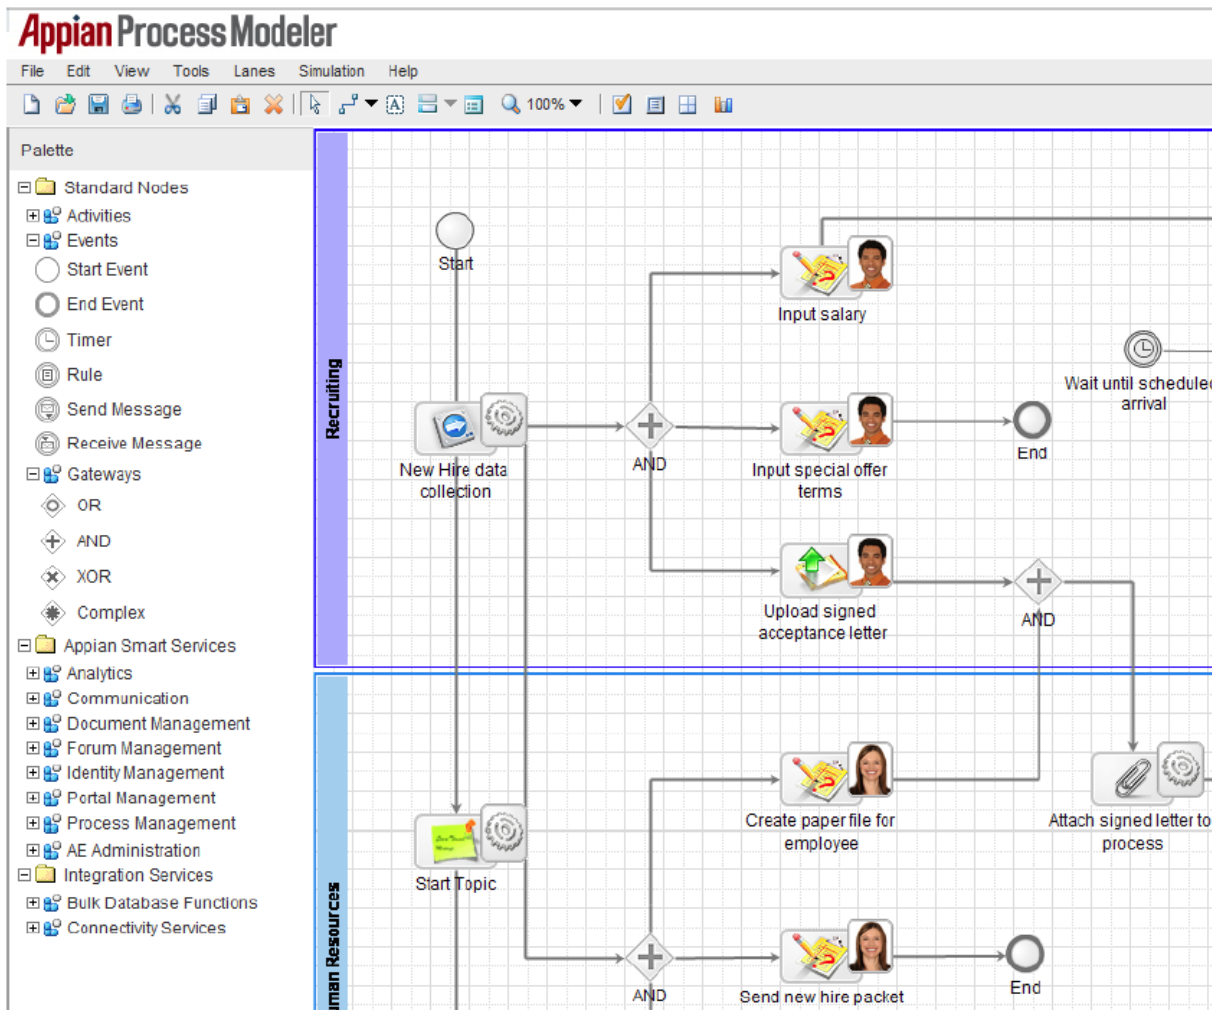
Appian Process Modeler

File Edit View Tools Lanes Simulation Help

100%

Palette

Standard Nodes
Activities
Events
Start Event
End Event
Timer
Rule
Send Message
Receive Message
Gateways
OR
AND
XOR
Complex
Appian Smart Services
Analytics
Communication
Document Management
Forum Management
Identity Management
Portal Management
Process Management
AE Administration
Integration Services
Bulk Database Functions
Connectivity Services

Recruiting

Start

Input salary

Wait until schedule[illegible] arrival

New Hire data collection

AND

Input special offer terms

End

Upload signed acceptance letter

AND

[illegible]man Resources

Create paper file for employee

Attach signed letter to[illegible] process

Start Topic

AND

Send new hire packet

End